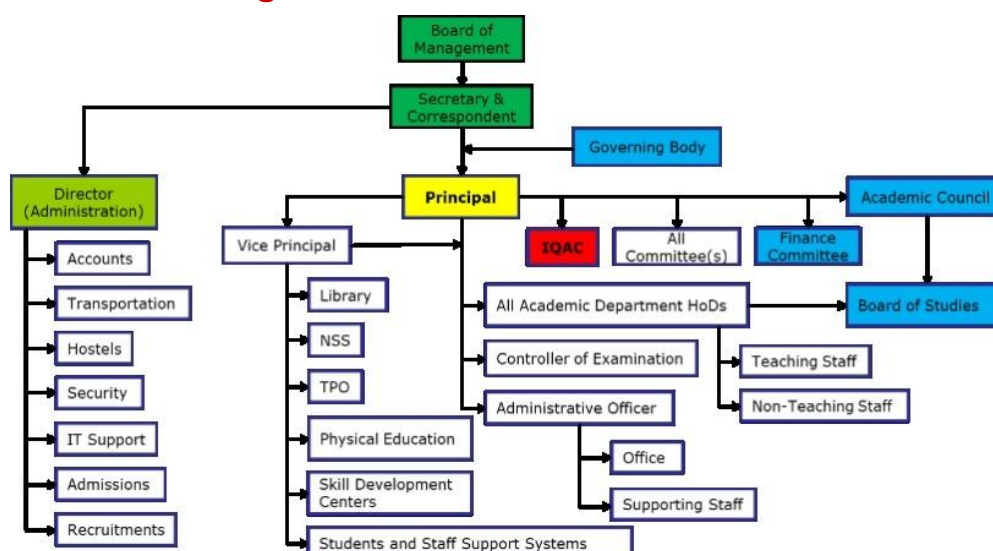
Board of Management

Secretary & Correspondent

Governing Body

Director (Administration)

Accounts

Transportation

Hostels

Security

IT Support

Admissions

Recruitments

Principal

Vice Principal

Library

NSS

TPO

Physical Education

Skill Development Centers

Students and Staff Support Systems

IQAC

All Committee(s)

Finance Committee

Academic Council

All Academic Department HoDs

Board of Studies

Controller of Examination

Teaching Staff

Non-Teaching Staff

Administrative Officer

Office

Supporting Staff